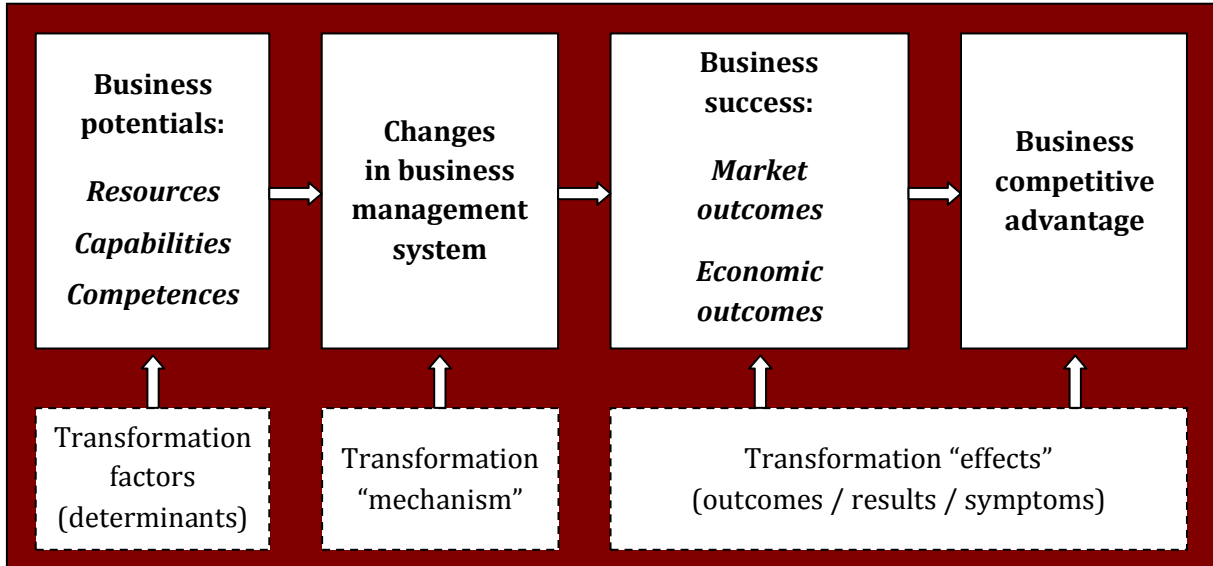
**Business potentials:**

***Resources***

***Capabilities***

***Competences***

**Changes in business management system**

**Business success:**

***Market outcomes***

***Economic outcomes***

**Business competitive advantage**

Transformation factors (determinants)

Transformation "mechanism"

Transformation "effects" (outcomes / results / symptoms)